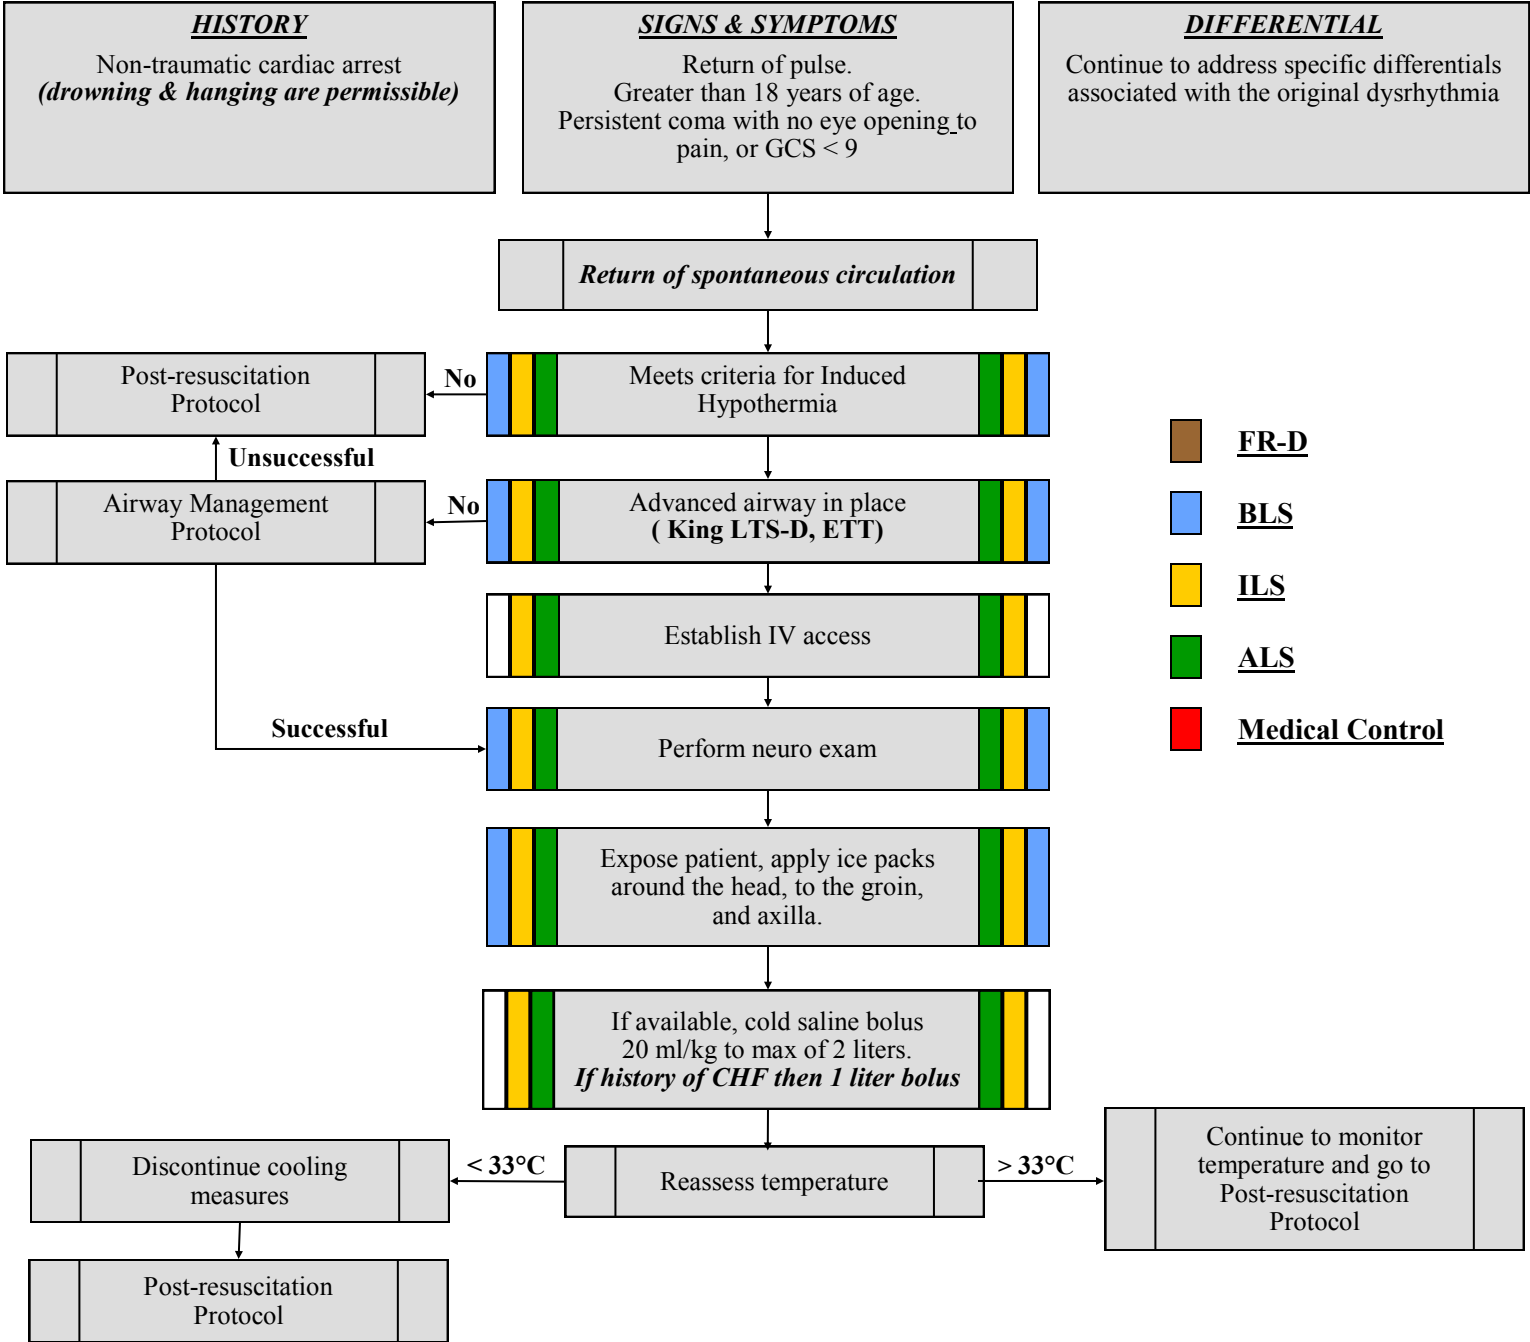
HISTORY

Non-traumatic cardiac arrest (drowning & hanging are permissible)

SIGNS & SYMPTOMS

Return of pulse. Greater than 18 years of age. Persistent coma with no eye opening to pain, or GCS < 9

DIFFERENTIAL

Continue to address specific differentials associated with the original dysrhythmia

Return of spontaneous circulation

Meets criteria for Induced Hypothermia

No

Post-resuscitation Protocol

Unsuccessful

Advanced airway in place ( King LTS-D, ETT)

No

Airway Management Protocol

Establish IV access

Successful

Perform neuro exam

Expose patient, apply ice packs around the head, to the groin, and axilla.

If available, cold saline bolus 20 ml/kg to max of 2 liters. If history of CHF then 1 liter bolus

Reassess temperature

< 33°C

Discontinue cooling measures

Post-resuscitation Protocol

> 33°C

Continue to monitor temperature and go to Post-resuscitation Protocol

FR-D

BLS

ILS

ALS

Medical Control